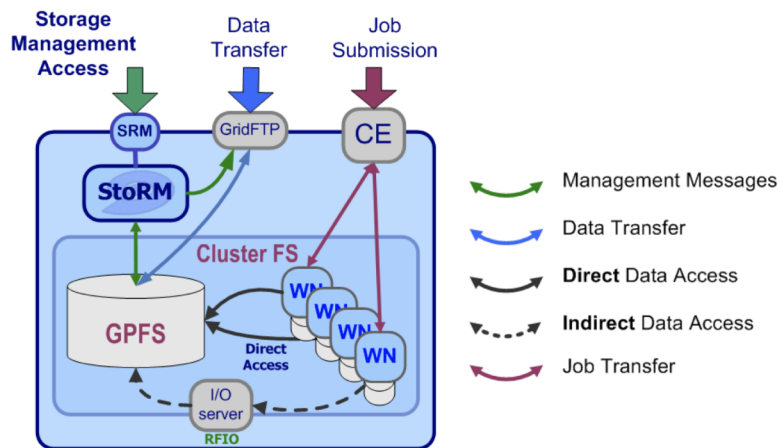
Storage Management Access

Data Transfer

Job Submission

SRM

GridFTP

CE

StoRM

Cluster FS

GPFS

WN

WN

WN

WN

Direct Access

I/O server

RFIO

Management Messages

Data Transfer

**Direct** Data Access

**Indirect** Data Access

Job Transfer